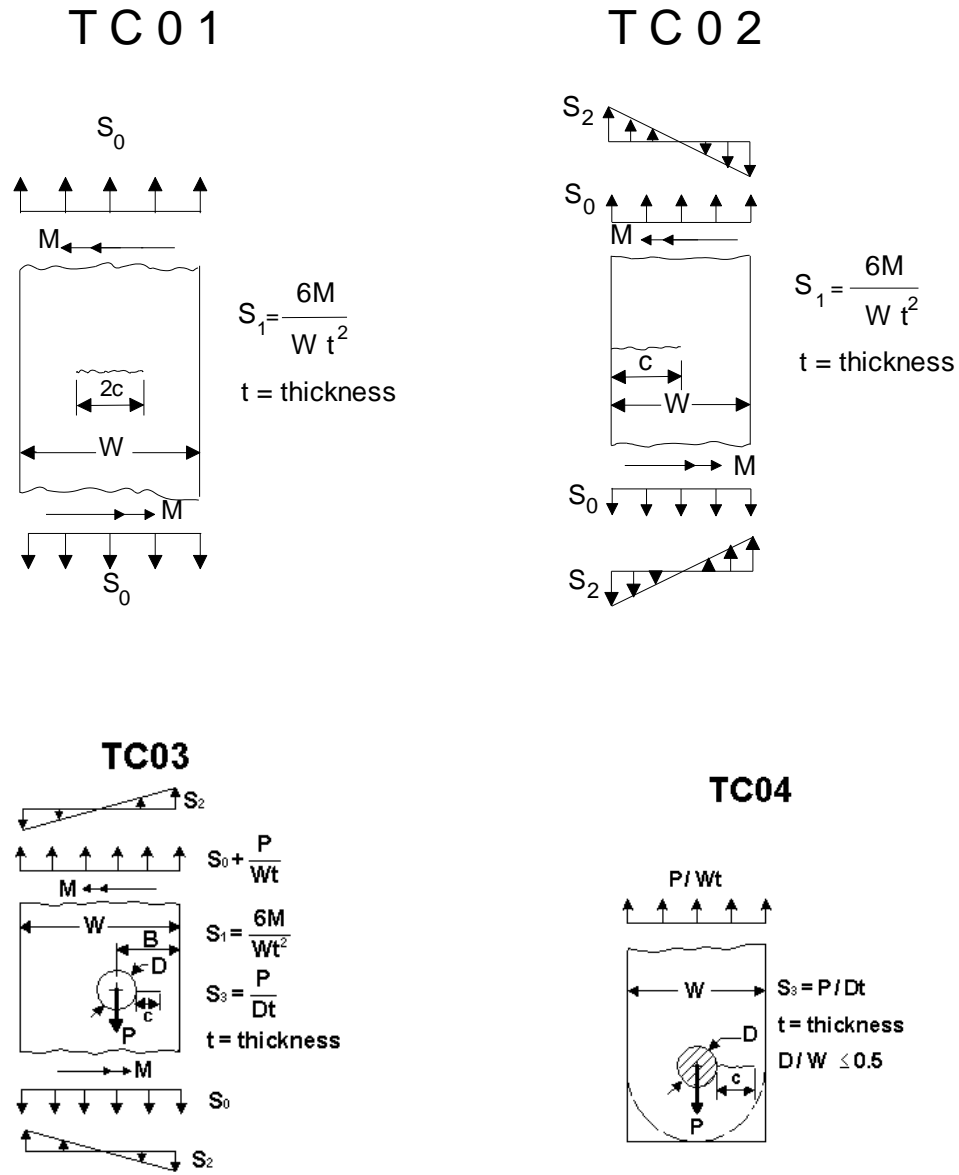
TC01

$S_0$

M

$S_1 = \frac{6M}{W t^2}$

t = thickness

2c

W

M

$S_0$

TC02

$S_2$

$S_0$

M

$S_1 = \frac{6M}{W t^2}$

t = thickness

c

W

M

$S_0$

$S_2$

TC03

$S_2$

$S_0 + \frac{P}{Wt}$

M

W

B

D

$S_1 = \frac{6M}{Wt^2}$

$S_3 = \frac{P}{Dt}$

c

P

t = thickness

M

$S_0$

$S_2$

TC04

P / Wt

W

$S_3 = P / Dt$

t = thickness

D

D / W $\leq 0.5$

c

P